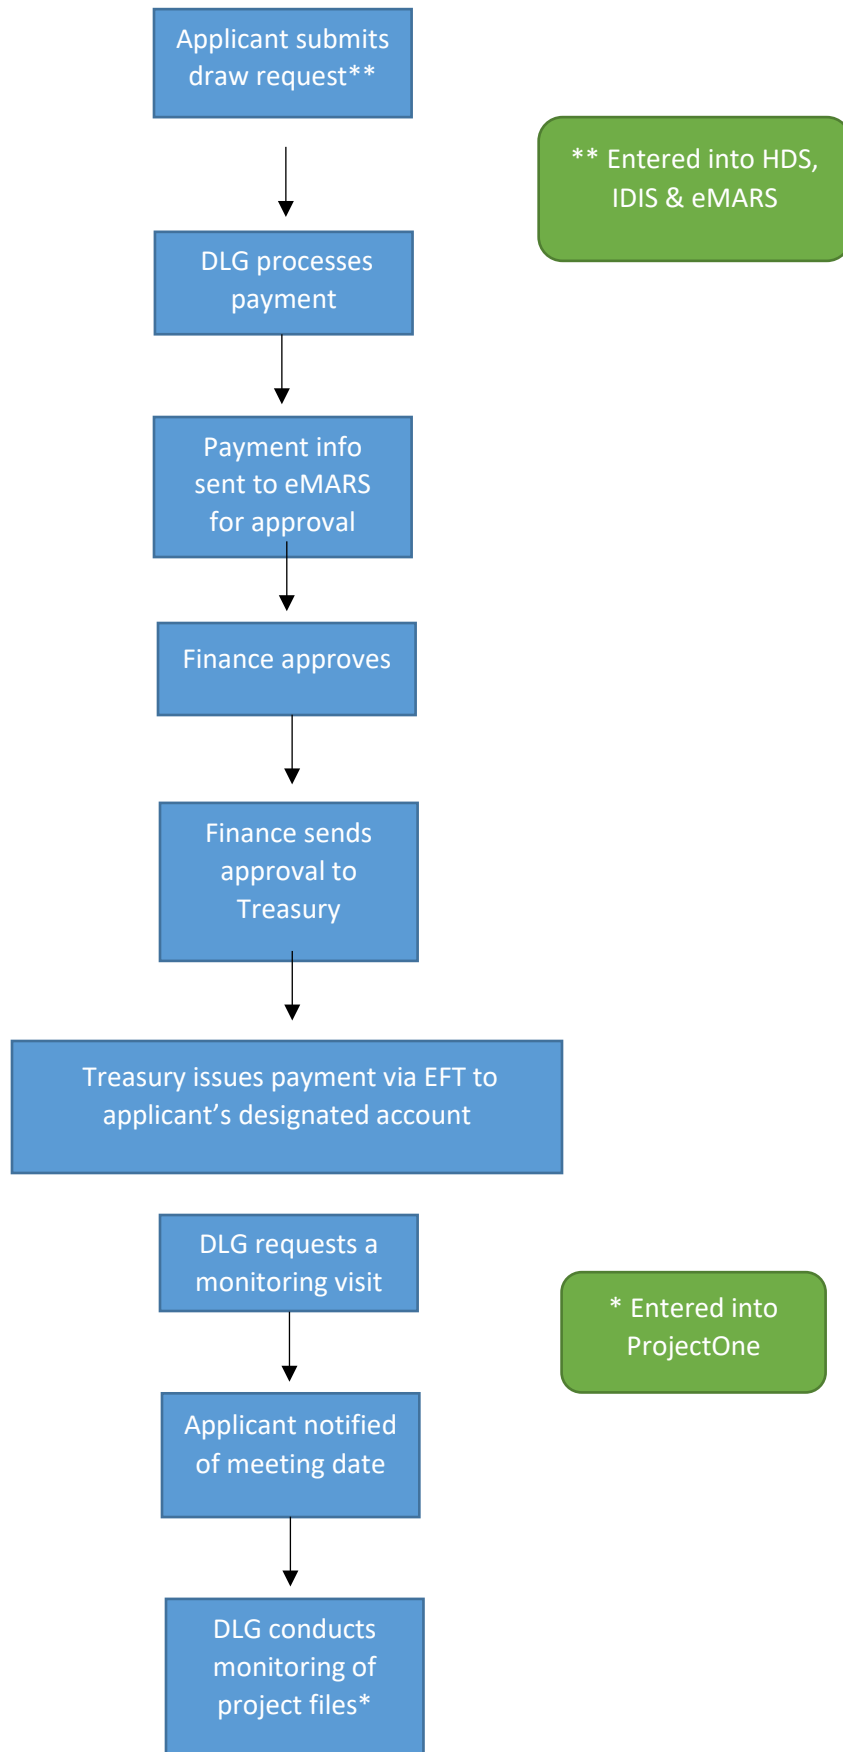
Applicant submits draw request**

** Entered into HDS, IDIS & eMARS

DLG processes payment

Payment info sent to eMARS for approval

Finance approves

Finance sends approval to Treasury

Treasury issues payment via EFT to applicant's designated account

DLG requests a monitoring visit

* Entered into ProjectOne

Applicant notified of meeting date

DLG conducts monitoring of project files*